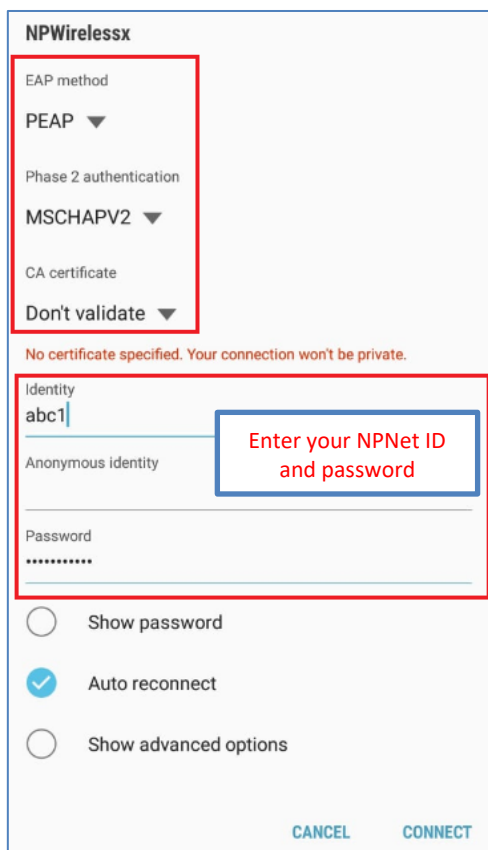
NPWirelessx

EAP method

PEAP

Phase 2 authentication

MSCHAPV2

CA certificate

Don't validate

No certificate specified. Your connection won't be private.

Identity

abc1

Enter your NPNet ID and password

Anonymous identity

Password

•••••••••••

Show password

Auto reconnect

Show advanced options

CANCEL

CONNECT